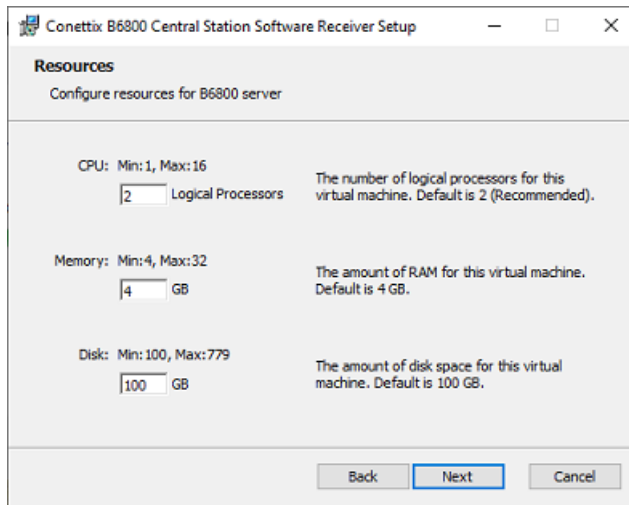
Conettix B6800 Central Station Software Receiver Setup

Resources

Configure resources for B6800 server

CPU: Min: 1, Max: 16

2 Logical Processors

The number of logical processors for this virtual machine. Default is 2 (Recommended).

Memory: Min: 4, Max: 32

4 GB

The amount of RAM for this virtual machine. Default is 4 GB.

Disk: Min: 100, Max: 779

100 GB

The amount of disk space for this virtual machine. Default is 100 GB.

Back Next Cancel